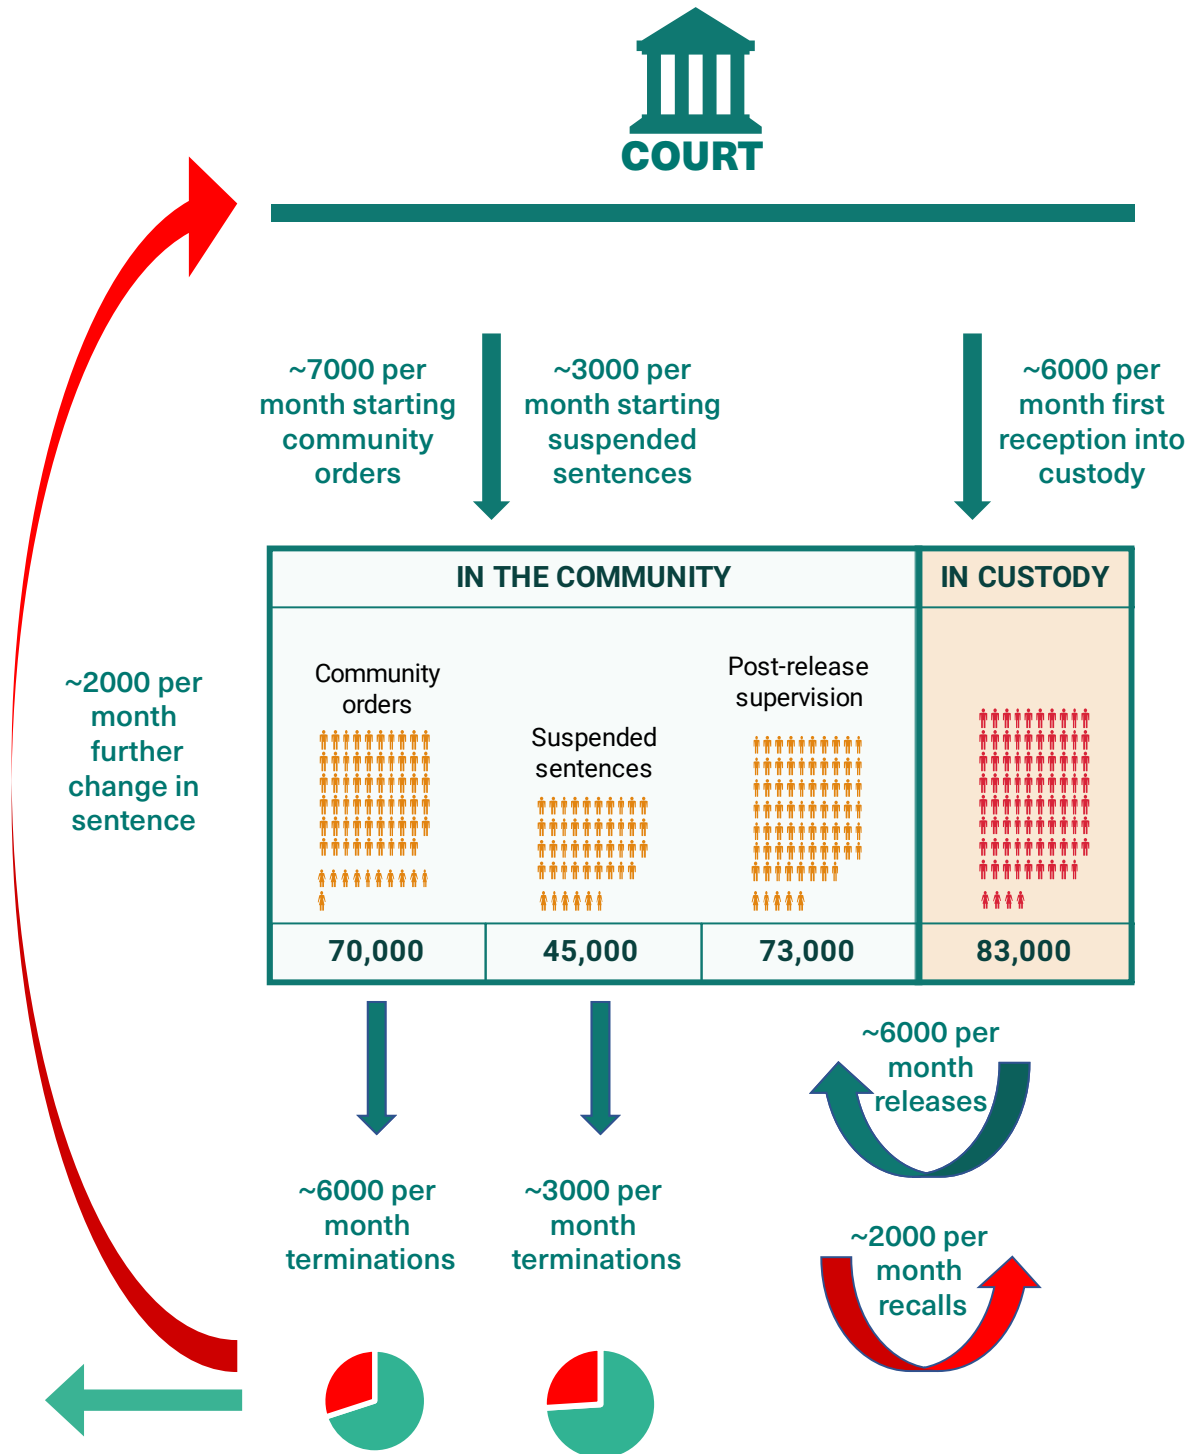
COURT

~7000 per month starting community orders

~3000 per month starting suspended sentences

~6000 per month first reception into custody

~2000 per month further change in sentence

| IN THE COMMUNITY | | | IN CUSTODY |
|---|---|---|---|
| Community orders | Suspended sentences | Post-release supervision | |
| 70,000 | 45,000 | 73,000 | 83,000 |

~6000 per month releases

~2000 per month recalls

~6000 per month terminations

~3000 per month terminations